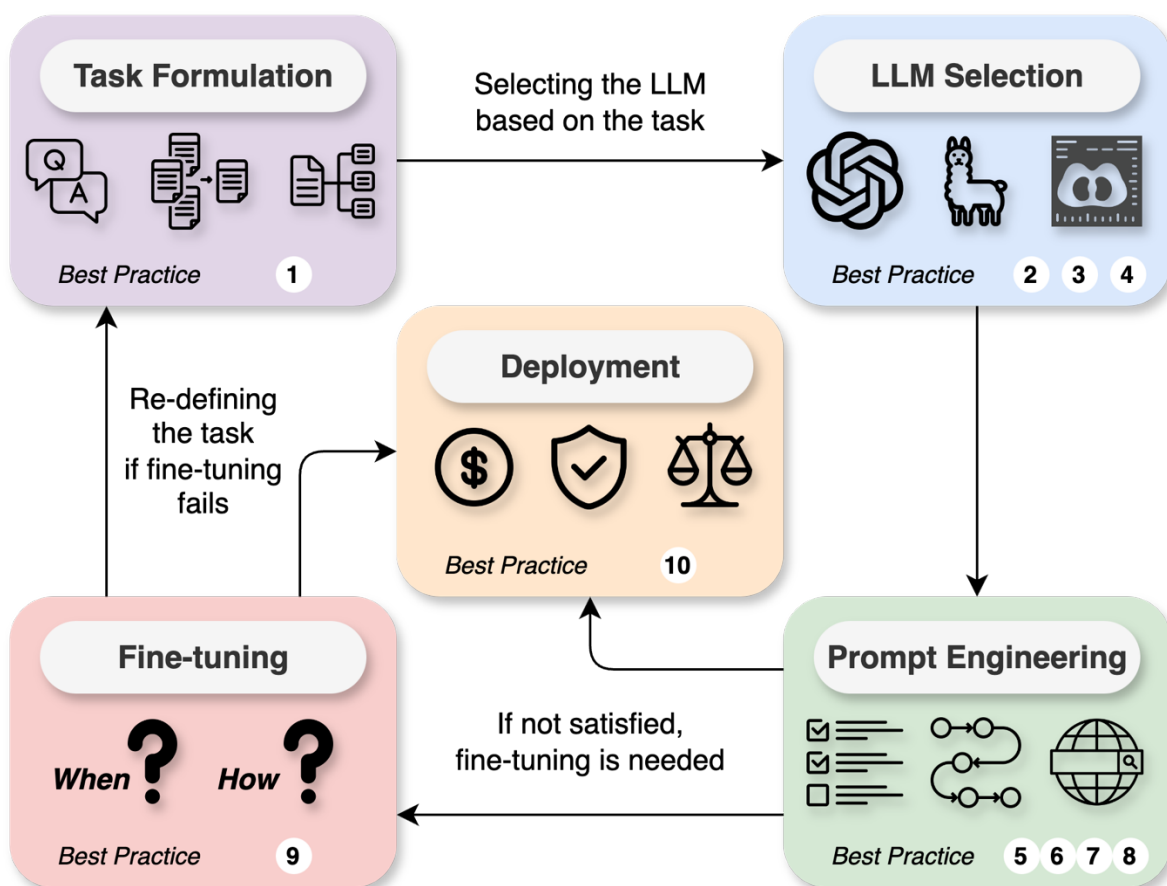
Task Formulation

Q A

Best Practice 1

Selecting the LLM based on the task

LLM Selection

Best Practice 2 3 4

Deployment

Best Practice 10

Re-defining the task if fine-tuning fails

Fine-tuning

When ? How ?

Best Practice 9

If not satisfied, fine-tuning is needed

Prompt Engineering

Best Practice 5 6 7 8